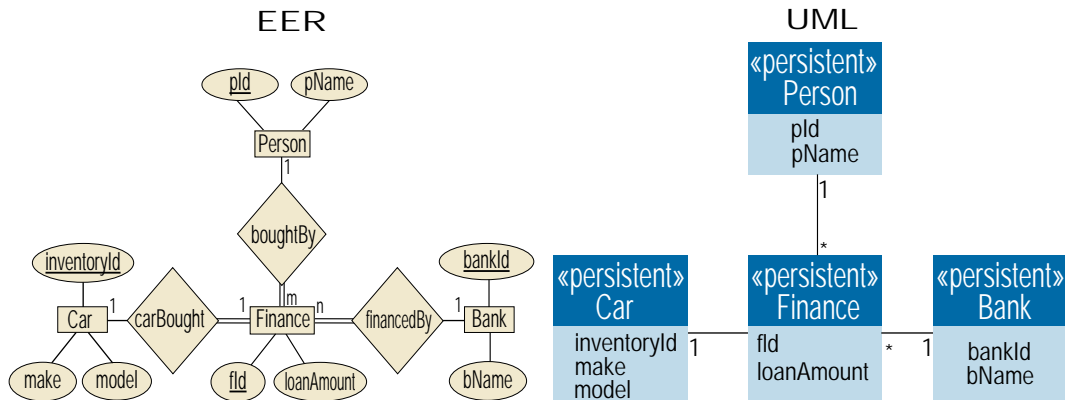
EER

pId
pName
Person
1
boughtBy
m
inventoryId
bankId
1
1
n
1
Car
carBought
Finance
financedBy
Bank
make
model
fId
loanAmount
bName

UML

«persistent»
Person
pId
pName
1
*
«persistent»
Car
inventoryId
make
model
1
«persistent»
Finance
fId
loanAmount
*
1
«persistent»
Bank
bankId
bName